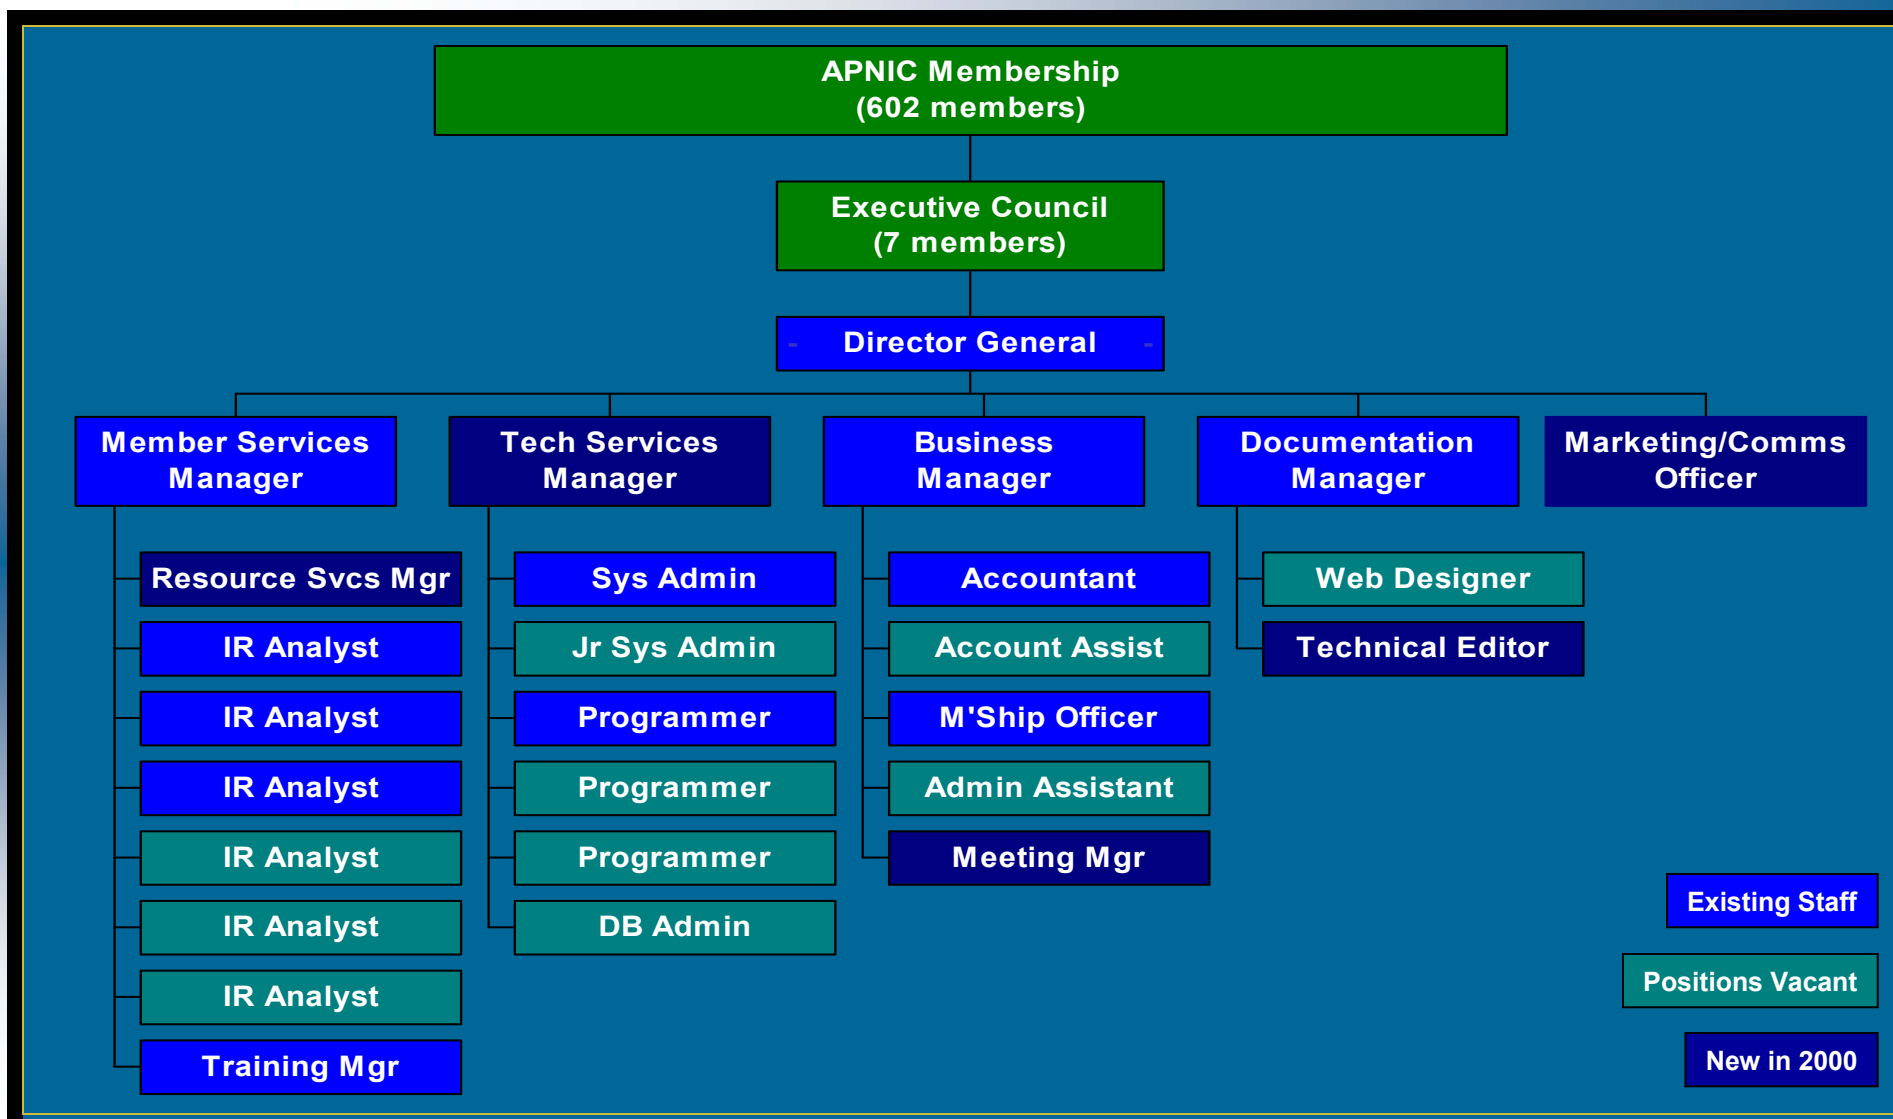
APNIC Membership
(602 members)

Executive Council
(7 members)

Director General

Member Services Manager

Tech Services Manager

Business Manager

Documentation Manager

Marketing/Comms Officer

Resource Svcs Mgr
IR Analyst
IR Analyst
IR Analyst
IR Analyst
IR Analyst
IR Analyst
Training Mgr

Sys Admin
Jr Sys Admin
Programmer
Programmer
Programmer
DB Admin

Accountant
Account Assist
M'Ship Officer
Admin Assistant
Meeting Mgr

Web Designer
Technical Editor

Existing Staff
Positions Vacant
New in 2000